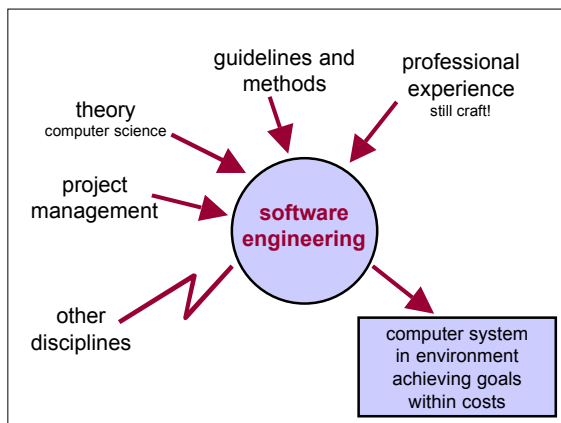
guidelines and methods

professional experience
still craft!

theory
computer science

project management

software engineering

other disciplines

computer system in environment achieving goals within costs